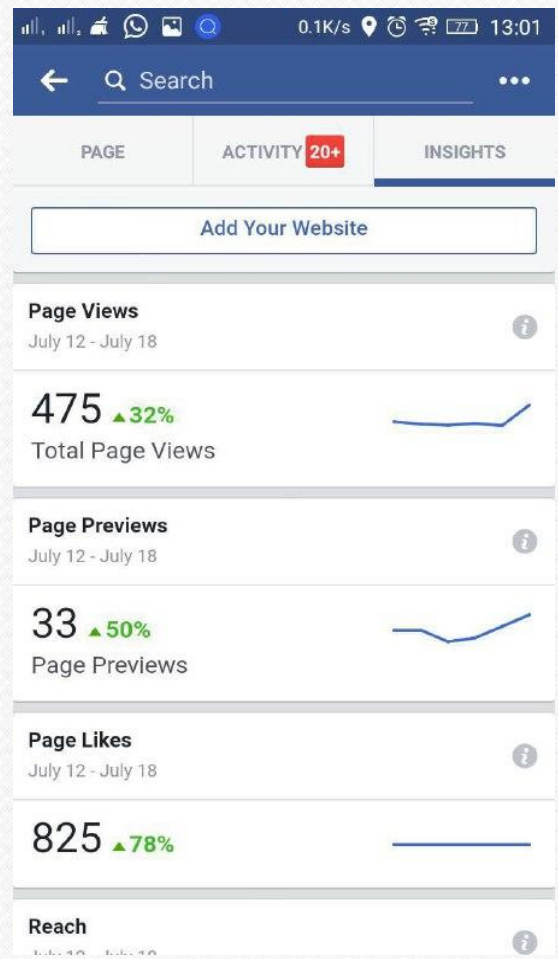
0.1K/s 77 13:01

Search •••

PAGE
ACTIVITY 20+
INSIGHTS

Add Your Website

Page Views
July 12 - July 18

475 ▲32%
Total Page Views

Page Previews
July 12 - July 18

33 ▲50%
Page Previews

Page Likes
July 12 - July 18

825 ▲78%

Reach
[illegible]